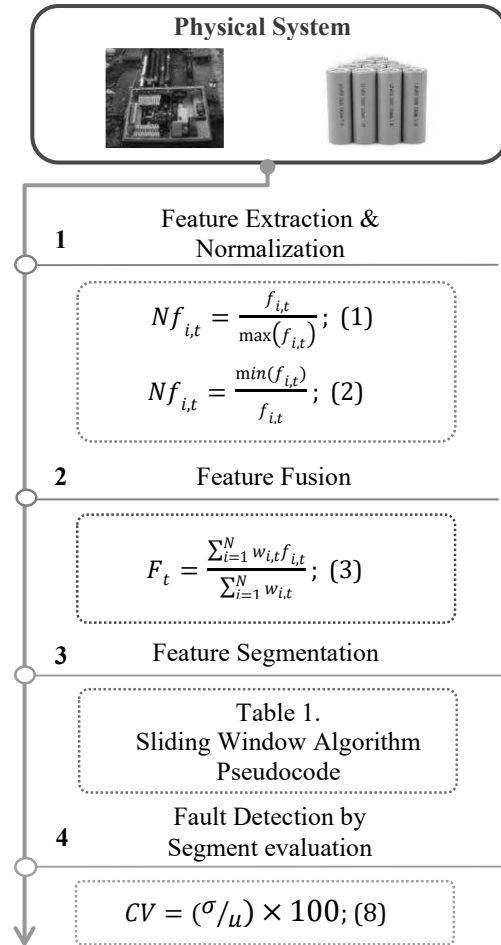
Physical System

1 Feature Extraction & Normalization

$Nf_{i,t} = \frac{f_{i,t}}{\max(f_{i,t})}$; (1)

$Nf_{i,t} = \frac{\min(f_{i,t})}{f_{i,t}}$; (2)

2 Feature Fusion

$F_t = \frac{\sum_{i=1}^{N} w_{i,t} f_{i,t}}{\sum_{i=1}^{N} w_{i,t}}$; (3)

3 Feature Segmentation

Table 1. Sliding Window Algorithm Pseudocode

4 Fault Detection by Segment evaluation

$CV = ({}^{\sigma}/_{u}) \times 100$; (8)